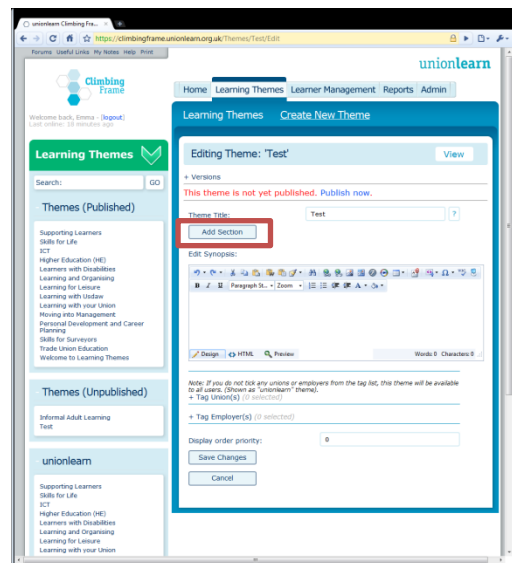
unionlearn Climbing Fra... ×

https://climbingframe.unionlearn.org.uk/Themes/Test/Edit

Forums Useful Links My Notes Help Print

Climbing Frame

unionlearn

Welcome back, Emma - [logout]
Last online: 18 minutes ago

Home | Learning Themes | Learner Management | Reports | Admin

Learning Themes | Create New Theme

Learning Themes

Search: GO

Themes (Published)

Supporting Learners
Skills for Life
ICT
Higher Education (HE)
Learners with Disabilities
Learning and Organising
Learning for Leisure
Learning with Usdaw
Learning with your Union
Moving into Management
Personal Development and Career Planning
Skills for Surveyors
Trade Union Education
Welcome to Learning Themes

Themes (Unpublished)

Informal Adult Learning
Test

unionlearn

Supporting Learners
Skills for Life
ICT
Higher Education (HE)
Learners with Disabilities
Learning and Organising
Learning for Leisure
Learning with Usdaw
Learning with your Union

Editing Theme: 'Test'

View

+ Versions

This theme is not yet published. Publish now.

Theme Title: Test ?

Add Section

Edit Synopsis:

Paragraph St... Zoom

Design | HTML | Preview | Words 0 Characters 0

Note: If you do not tick any unions or employers from the tag list, this theme will be available to all users. (Shown as "unionlearn" theme).

+ Tag Union(s) (0 selected)

+ Tag Employer(s) (0 selected)

Display order priority: 0

Save Changes

Cancel